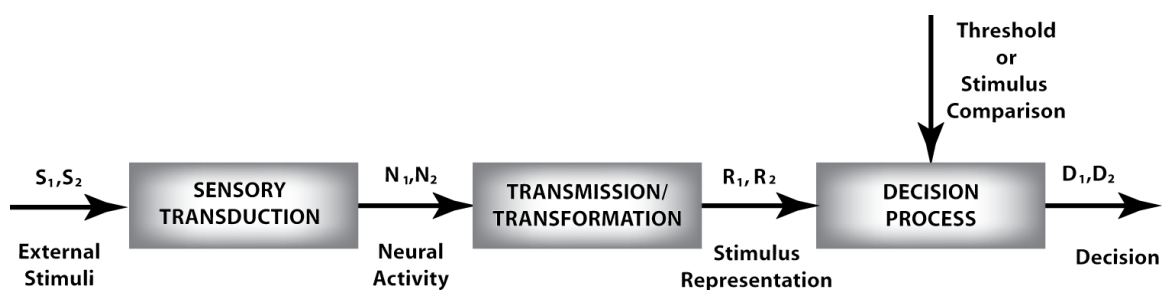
Threshold or Stimulus Comparison

$S_1, S_2$

External Stimuli

SENSORY TRANSDUCTION

$N_1, N_2$

Neural Activity

TRANSMISSION/ TRANSFORMATION

$R_1, R_2$

Stimulus Representation

DECISION PROCESS

$D_1, D_2$

Decision